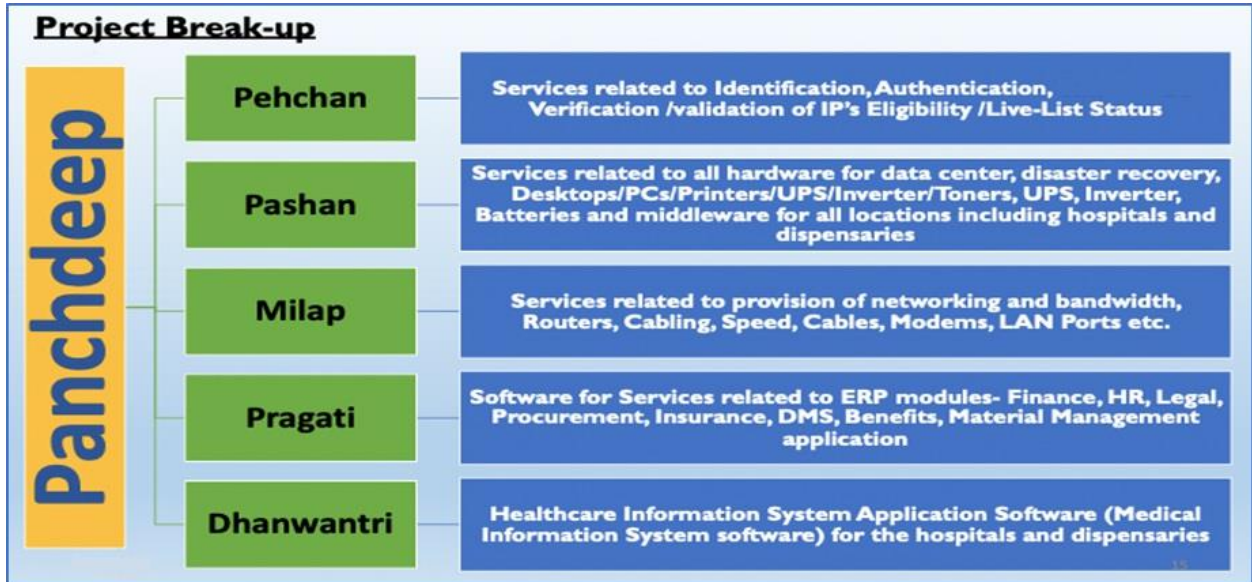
Project Break-up

Panchdeep

Pehchan

Services related to Identification, Authentication, Verification /validation of IP's Eligibility /Live-List Status

Pashan

Services related to all hardware for data center, disaster recovery, Desktops/PCs/Printers/UPS/Inverter/Toners, UPS, Inverter, Batteries and middleware for all locations including hospitals and dispensaries

Milap

Services related to provision of networking and bandwidth, Routers, Cabling, Speed, Cables, Modems, LAN Ports etc.

Pragati

Software for Services related to ERP modules- Finance, HR, Legal, Procurement, Insurance, DMS, Benefits, Material Management application

Dhanwantri

Healthcare Information System Application Software (Medical Information System software) for the hospitals and dispensaries

15